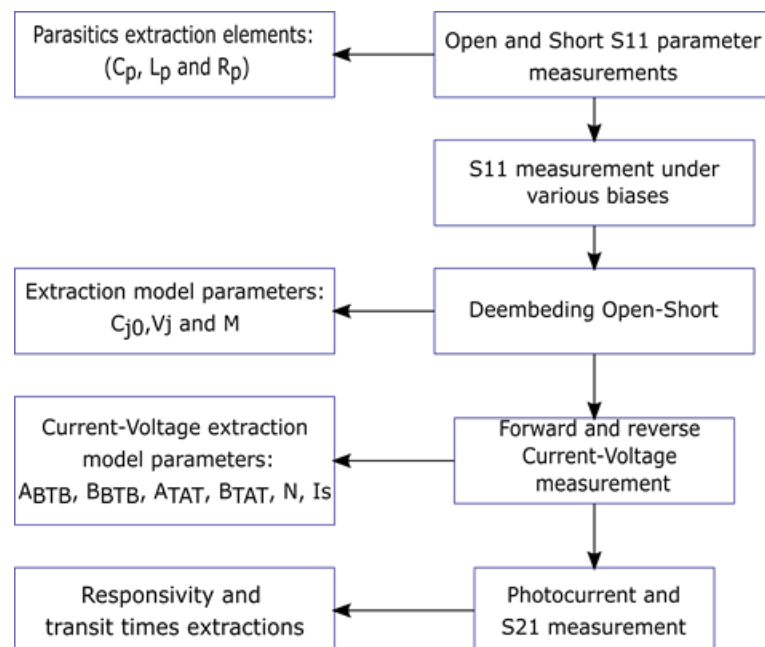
Open and Short S11 parameter measurements

Parasitics extraction elements: ($C_p$, $L_p$ and $R_p$)

S11 measurement under various biases

Deembeding Open-Short

Extraction model parameters: $C_{j0}$,Vj and M

Forward and reverse Current-Voltage measurement

Current-Voltage extraction model parameters: $A_{BTB}$, $B_{BTB}$, $A_{TAT}$, $B_{TAT}$, N, Is

Photocurrent and S21 measurement

Responsivity and transit times extractions